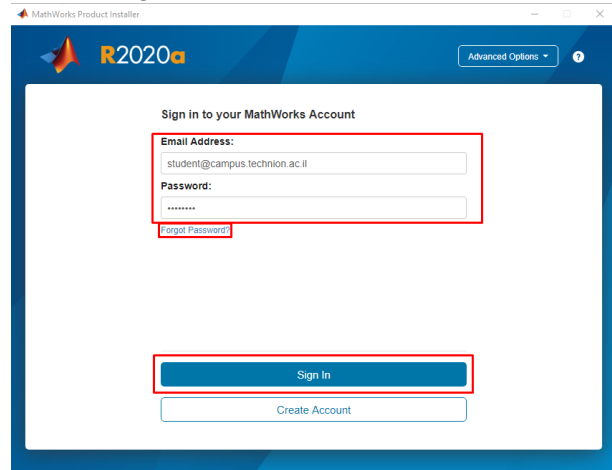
MathWorks Product Installer

R2020a

Advanced Options ▾

?

Sign in to your MathWorks Account

Email Address:

student@campus.technion.ac.il

Password:

••••••••

Forgot Password?

Sign In

Create Account